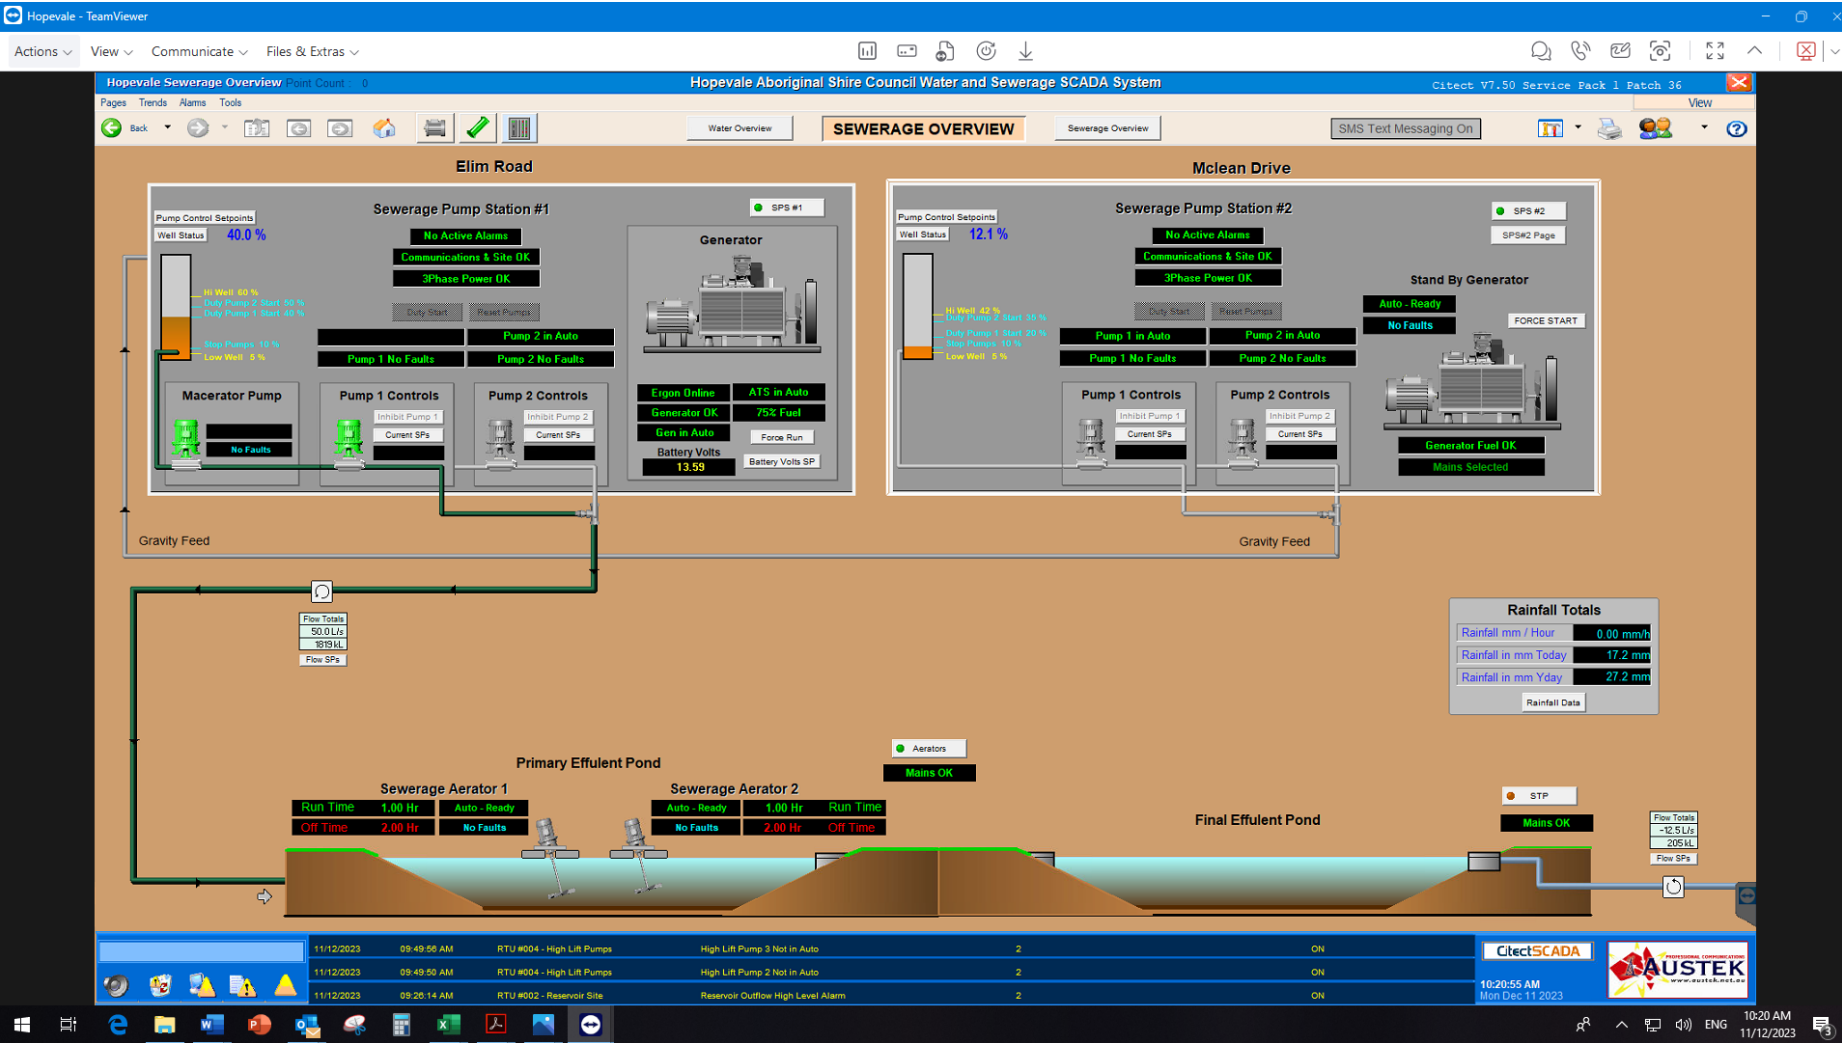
Hopevale - TeamViewer

Actions View Communicate Files & Extras

Hopevale Sewerage Overview Point Count 0

Hopevale Aboriginal Shire Council Water and Sewerage SCADA System

Citect V7.50 Service Pack 1 Patch 36

Pages Trends Alarms Tools

View

Back

Water Overview

SEWERAGE OVERVIEW

Sewerage Overview

SMS Text Messaging On

Elim Road

Mclean Drive

Sewerage Pump Station #1

SPS #1

Pump Control Setpoints

Well Status 40.0 %

No Active Alarms

Communications & Site OK

3Phase Power OK

Generator

Hi Well 60 %
Duty Pump 2 Start 50 %
Duty Pump 1 Start 40 %

Duty Start Reset Pumps

Pump 2 in Auto

Stop Pumps 10 %
Low Well 5 %

Pump 1 No Faults

Pump 2 No Faults

Macerator Pump

No Faults

Pump 1 Controls

Inhibit Pump 1

Current SPs

Pump 2 Controls

Inhibit Pump 2

Current SPs

Ergon Online

ATS in Auto

Generator OK

75% Fuel

Gen in Auto

Force Run

Battery Volts

13.59

Battery Volts SP

Gravity Feed

Sewerage Pump Station #2

SPS #2

SPS#2 Page

Pump Control Setpoints

Well Status 12.1 %

No Active Alarms

Communications & Site OK

3Phase Power OK

Stand By Generator

Auto - Ready

No Faults

FORCE START

Hi Well 42 %
Duty Pump 2 Start 35 %
Duty Pump 1 Start 20 %
Stop Pumps 10 %
Low Well 5 %

Duty Start Reset Pumps

Pump 1 in Auto

Pump 2 in Auto

Pump 1 No Faults

Pump 2 No Faults

Pump 1 Controls

Inhibit Pump 1

Current SPs

Pump 2 Controls

Inhibit Pump 2

Current SPs

Generator Fuel OK

Mains Selected

Gravity Feed

Flow Totals
50.0 L/s
1819 kL
Flow SPs

Rainfall Totals

| Rainfall mm / Hour | 0.00 mm/h |
|---|---|
| Rainfall in mm Today | 17.2 mm |
| Rainfall in mm Yday | 27.2 mm |

Rainfall Data

Aerators

Mains OK

Primary Effulent Pond

Sewerage Aerator 1

Run Time 1.00 Hr Auto - Ready

Off Time 2.00 Hr No Faults

Sewerage Aerator 2

Auto - Ready 1.00 Hr Run Time

No Faults 2.00 Hr Off Time

Final Effulent Pond

STP

Mains OK

Flow Totals
-12.5 L/s
205 kL
Flow SPs

| 11/12/2023 | 09:49:56 AM | RTU #004 - High Lift Pumps | High Lift Pump 3 Not in Auto | 2 | ON |
|---|---|---|---|---|---|
| 11/12/2023 | 09:49:50 AM | RTU #004 - High Lift Pumps | High Lift Pump 2 Not in Auto | 2 | ON |
| 11/12/2023 | 09:26:14 AM | RTU #002 - Reservoir Site | Reservoir Outflow High Level Alarm | 2 | ON |

CitectSCADA

10:20:55 AM
Mon Dec 11 2023

AUSTEK
www.austek.net.au

ENG

10:20 AM
11/12/2023